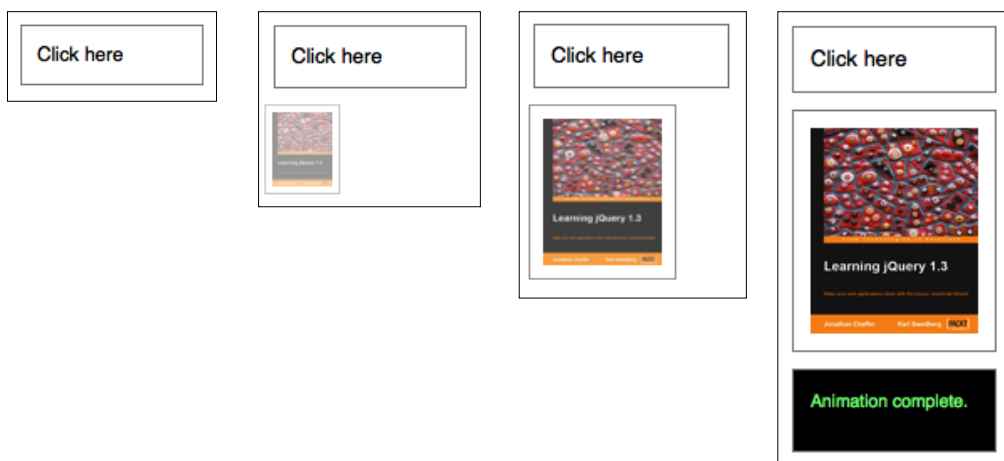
Click here

Click here

Learning jQuery 1.3

Click here

Learning jQuery 1.3

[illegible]

Jonathan Chaffer Karl Swedberg PACKT

Click here

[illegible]

Learning jQuery 1.3

Make your web applications shine with the jQuery JavaScript library

Jonathan Chaffer Karl Swedberg PACKT

Animation complete.